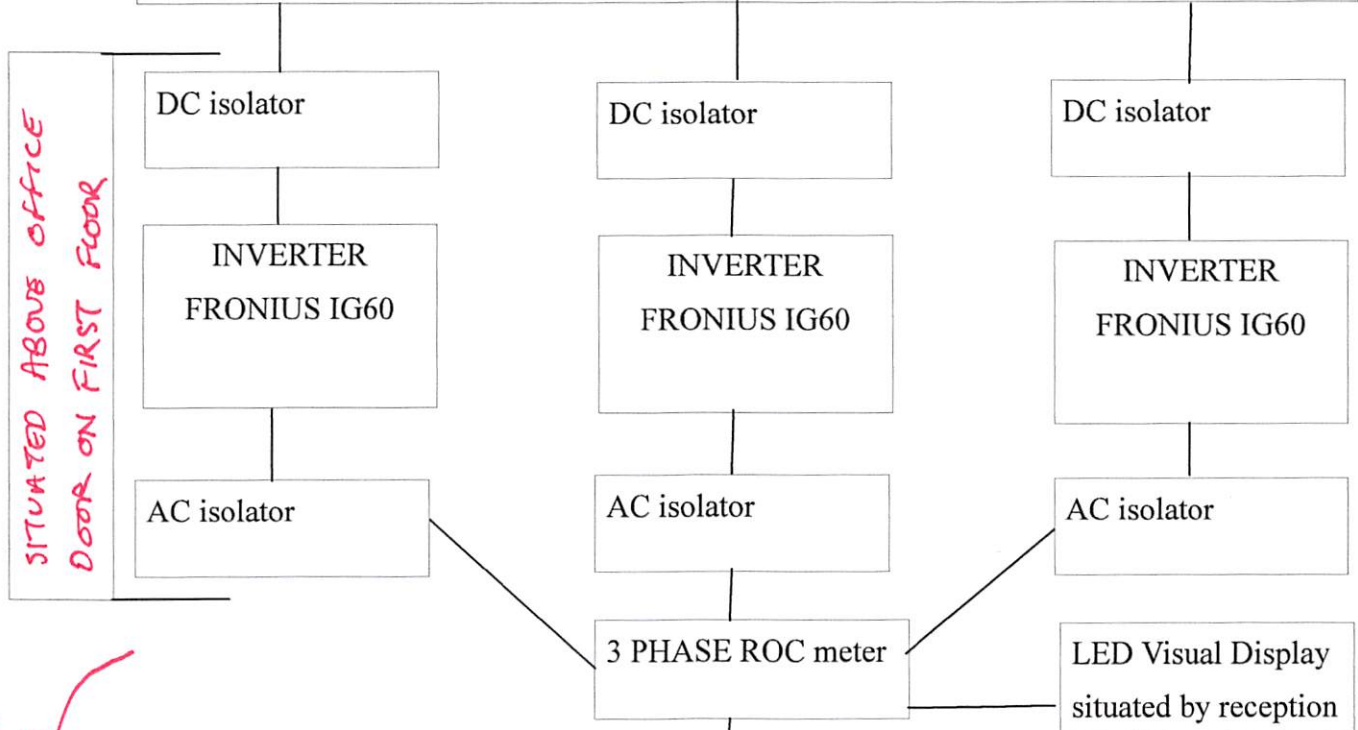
SITUATED ABOVE OFFICE DOOR ON FIRST FLOOR

DC isolator

INVERTER FRONIUS IG60

AC isolator

DC isolator

INVERTER FRONIUS IG60

AC isolator

DC isolator

INVERTER FRONIUS IG60

AC isolator

3 PHASE ROC meter

LED Visual Display situated by reception